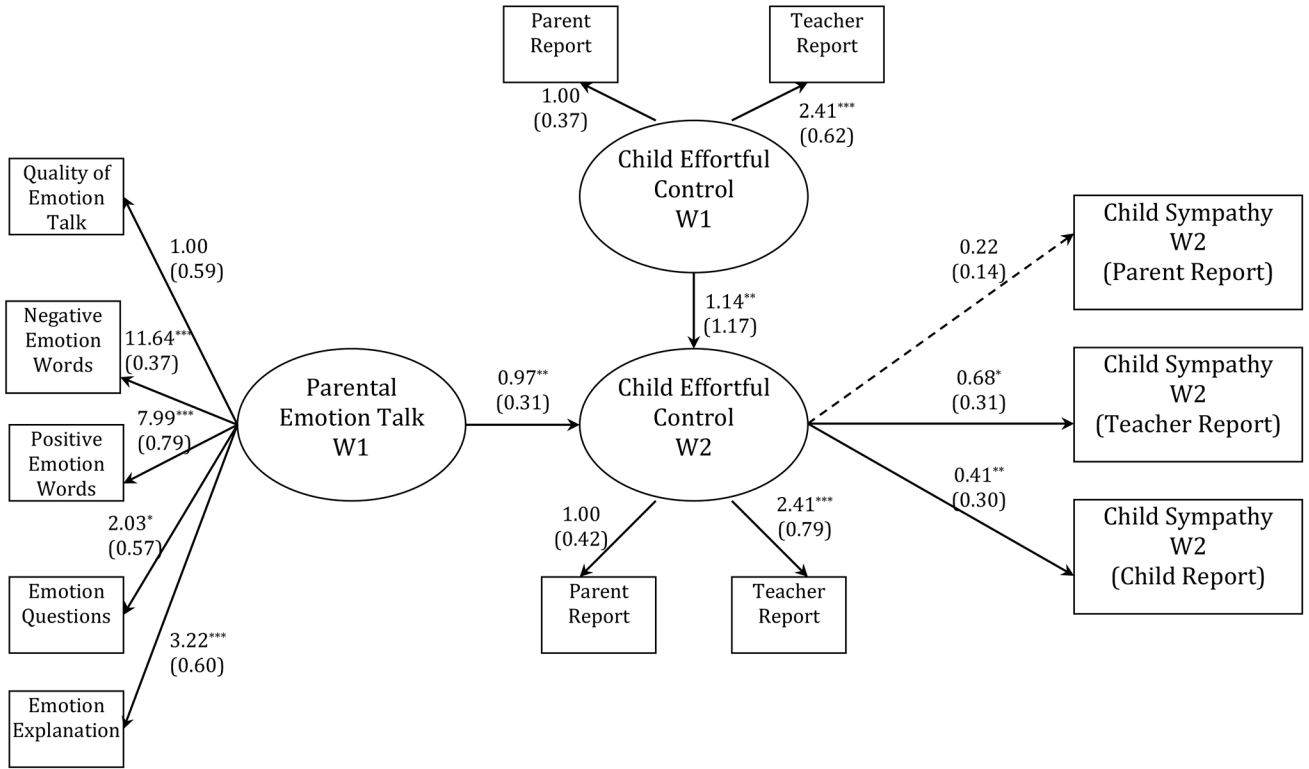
Parent Report

Teacher Report

1.00
(0.37)

$2.41^{***}$
(0.62)

Child Effortful Control W1

Quality of Emotion Talk

1.00
(0.59)

Negative Emotion Words

$11.64^{***}$
(0.37)

Positive Emotion Words

$7.99^{***}$
(0.79)

$2.03^{*}$
(0.57)

Emotion Questions

$3.22^{***}$
(0.60)

Emotion Explanation

Parental Emotion Talk W1

$0.97^{**}$
(0.31)

$1.14^{**}$
(1.17)

Child Effortful Control W2

1.00
(0.42)

$2.41^{***}$
(0.79)

Parent Report

Teacher Report

0.22
(0.14)

Child Sympathy W2 (Parent Report)

$0.68^{*}$
(0.31)

Child Sympathy W2 (Teacher Report)

$0.41^{**}$
(0.30)

Child Sympathy W2 (Child Report)